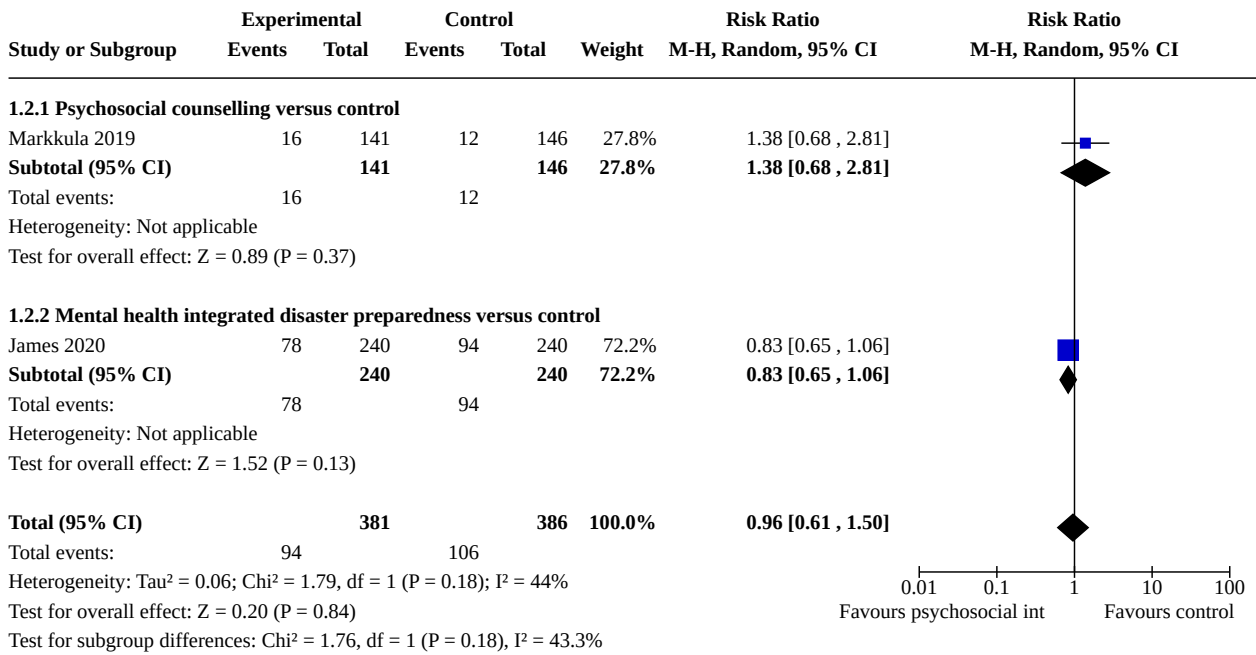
| Study or Subgroup | Experimental Events | Experimental Total | Control Events | Control Total | Weight | Risk Ratio M-H, Random, 95% CI | Risk Ratio M-H, Random, 95% CI |
|---|---|---|---|---|---|---|---|
| **1.2.1 Psychosocial counselling versus control** | | | | | | | |
| Markkula 2019 | 16 | 141 | 12 | 146 | 27.8% | 1.38 [0.68 , 2.81] | |
| **Subtotal (95% CI)** | | **141** | | **146** | **27.8%** | **1.38 [0.68 , 2.81]** | |
| Total events: | 16 | | 12 | | | | |
| Heterogeneity: Not applicable | | | | | | | |
| Test for overall effect: Z = 0.89 (P = 0.37) | | | | | | | |
| **1.2.2 Mental health integrated disaster preparedness versus control** | | | | | | | |
| James 2020 | 78 | 240 | 94 | 240 | 72.2% | 0.83 [0.65 , 1.06] | |
| **Subtotal (95% CI)** | | **240** | | **240** | **72.2%** | **0.83 [0.65 , 1.06]** | |
| Total events: | 78 | | 94 | | | | |
| Heterogeneity: Not applicable | | | | | | | |
| Test for overall effect: Z = 1.52 (P = 0.13) | | | | | | | |
| **Total (95% CI)** | | **381** | | **386** | **100.0%** | **0.96 [0.61 , 1.50]** | |
| Total events: | 94 | | 106 | | | | |
| Heterogeneity: Tau² = 0.06; Chi² = 1.79, df = 1 (P = 0.18); I² = 44% | | | | | | | |
| Test for overall effect: Z = 0.20 (P = 0.84) | | | | | | | |
| Test for subgroup differences: Chi² = 1.76, df = 1 (P = 0.18), I² = 43.3% | | | | | | | |

0.01 0.1 1 10 100
Favours psychosocial int Favours control